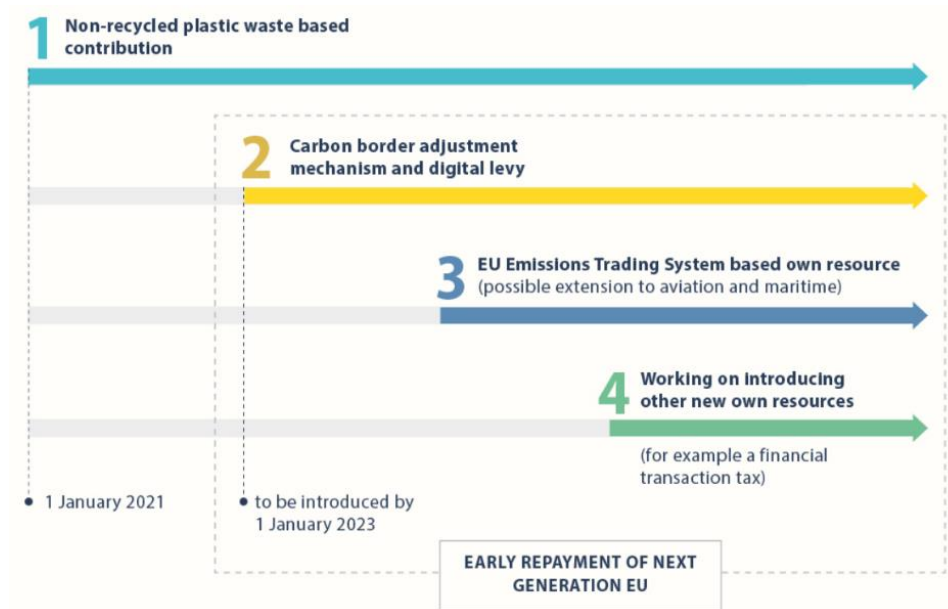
1 Non-recycled plastic waste based contribution

2 Carbon border adjustment mechanism and digital levy

3 EU Emissions Trading System based own resource (possible extension to aviation and maritime)

4 Working on introducing other new own resources

(for example a financial transaction tax)

1 January 2021

to be introduced by 1 January 2023

EARLY REPAYMENT OF NEXT GENERATION EU